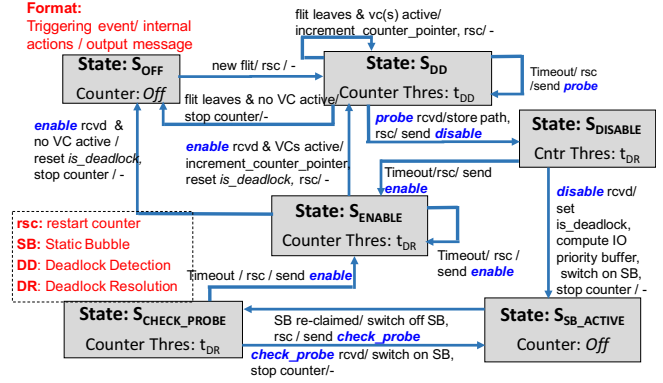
Format:
Triggering event/ internal actions / output message

State: $S_{OFF}$
Counter: Off

new flit/ rsc / -

flit leaves & vc(s) active/ increment_counter_pointer, rsc/ -

State: $S_{DD}$
Counter Thres: $t_{DD}$

Timeout/ rsc /send probe

flit leaves & no VC active/ stop counter/-

enable rcvd & no VC active / reset is_deadlock, stop counter / -

enable rcvd & VCs active/ increment_counter_pointer reset is_deadlock, rsc/ -

probe rcvd/store path, rsc/ send disable

State: $S_{DISABLE}$
Cntr Thres: $t_{DR}$

Timeout/rsc/ send enable

disable rcvd/ set is_deadlock, compute IO priority buffer, switch on SB, stop counter / -

rsc: restart counter
SB: Static Bubble
DD: Deadlock Detection
DR: Deadlock Resolution

State: $S_{ENABLE}$
Counter Thres: $t_{DR}$

Timeout/ rsc / send enable

Timeout / rsc / send enable

State: $S_{CHECK\_PROBE}$
Counter Thres: $t_{DR}$

SB re-claimed/ switch off SB, rsc / send check_probe

check_probe rcvd/ switch on SB, stop counter/-

State: $S_{SB\_ACTIVE}$
Counter: Off